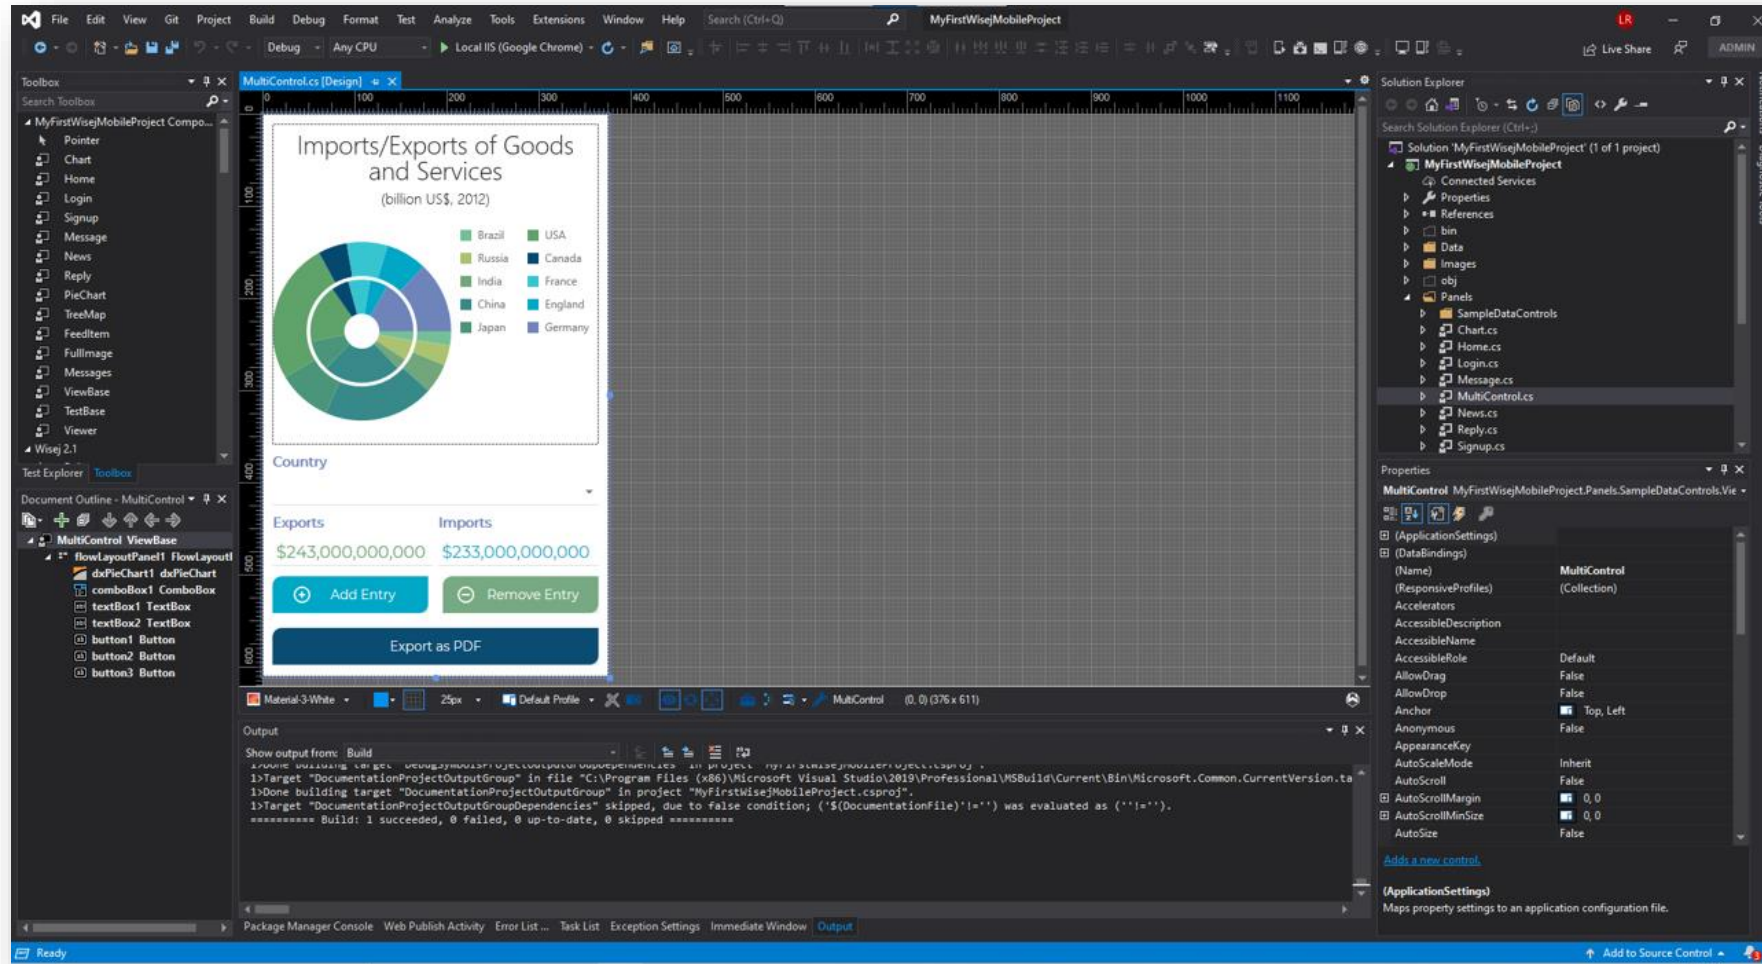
File Edit View Git Project Build Debug Format Test Analyze Tools Extensions Window Help Search (Ctrl+Q) MyFirstWisejMobileProject LR

Debug Any CPU Local IIS (Google Chrome) Live Share ADMIN

Toolbox
Search Toolbox
MyFirstWisejMobileProject Compo...
Pointer
Chart
Home
Login
Signup
Message
News
Reply
PieChart
TreeMap
FeedItem
FullImage
Messages
ViewBase
TestBase
Viewer
Wisej 2.1
Test Explorer Toolbox

Document Outline - MultiControl
MultiControl ViewBase
flowLayoutPanel1 FlowLayoutI
dxPieChart1 dxPieChart
comboBox1 ComboBox
textBox1 TextBox
textBox2 TextBox
button1 Button
button2 Button
button3 Button

MultiControl.cs [Design]

Imports/Exports of Goods and Services
(billion US$, 2012)
Brazil USA
Russia Canada
India France
China England
Japan Germany

Country

Exports Imports
$243,000,000,000 $233,000,000,000
Add Entry Remove Entry
Export as PDF

Material-3-White 25px Default Profile MultiControl (0, 0) (376 x 611)

Output
Show output from: Build
1>Target "DocumentationProjectOutputGroup" in file "C:\Program Files (x86)\Microsoft Visual Studio\2019\Professional\MSBuild\Current\Bin\Microsoft.Common.CurrentVersion.ta
1>Done building target "DocumentationProjectOutputGroup" in project "MyFirstWisejMobileProject.csproj".
1>Target "DocumentationProjectOutputGroupDependencies" skipped, due to false condition; ('$(DocumentationFile)'!='') was evaluated as (''!='').
========== Build: 1 succeeded, 0 failed, 0 up-to-date, 0 skipped ==========

Package Manager Console Web Publish Activity Error List ... Task List Exception Settings Immediate Window Output

Solution Explorer
Search Solution Explorer (Ctrl+;)
Solution 'MyFirstWisejMobileProject' (1 of 1 project)
MyFirstWisejMobileProject
Connected Services
Properties
References
bin
Data
Images
obj
Panels
SampleDataControls
Chart.cs
Home.cs
Login.cs
Message.cs
MultiControl.cs
News.cs
Reply.cs
Signup.cs

Properties
MultiControl MyFirstWisejMobileProject.Panels.SampleDataControls.Vie

| | |
|---|---|
| (ApplicationSettings) | |
| (DataBindings) | |
| (Name) | MultiControl |
| (ResponsiveProfiles) | (Collection) |
| Accelerators | |
| AccessibleDescription | |
| AccessibleName | |
| AccessibleRole | Default |
| AllowDrag | False |
| AllowDrop | False |
| Anchor | Top, Left |
| Anonymous | False |
| AppearanceKey | |
| AutoScaleMode | Inherit |
| AutoScroll | False |
| AutoScrollMargin | 0, 0 |
| AutoScrollMinSize | 0, 0 |
| AutoSize | False |

Adds a new control.
(ApplicationSettings)
Maps property settings to an application configuration file.

Ready Add to Source Control